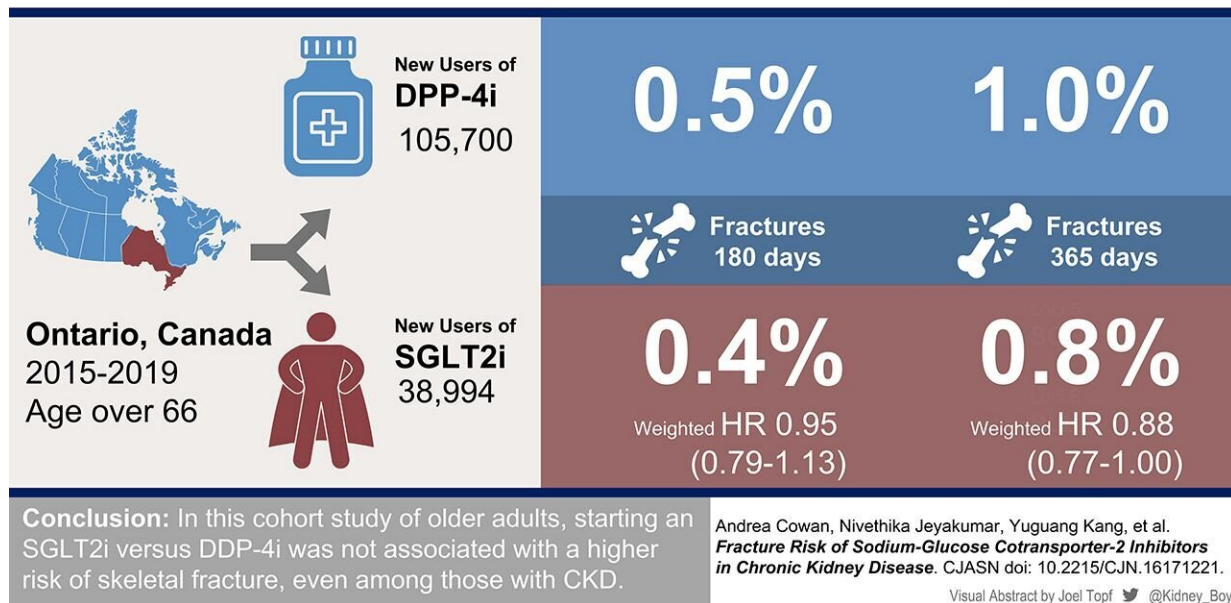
New Users of
DPP-4i
105,700

Ontario, Canada
2015-2019
Age over 66

New Users of
SGLT2i
38,994

0.5%

1.0%

Fractures
180 days

Fractures
365 days

0.4%
Weighted HR 0.95
(0.79-1.13)

0.8%
Weighted HR 0.88
(0.77-1.00)

Conclusion: In this cohort study of older adults, starting an SGLT2i versus DDP-4i was not associated with a higher risk of skeletal fracture, even among those with CKD.

Andrea Cowan, Nivethika Jeyakumar, Yuguang Kang, et al. *Fracture Risk of Sodium-Glucose Cotransporter-2 Inhibitors in Chronic Kidney Disease*. CJASN doi: 10.2215/CJN.16171221.

Visual Abstract by Joel Topf @Kidney_Boy